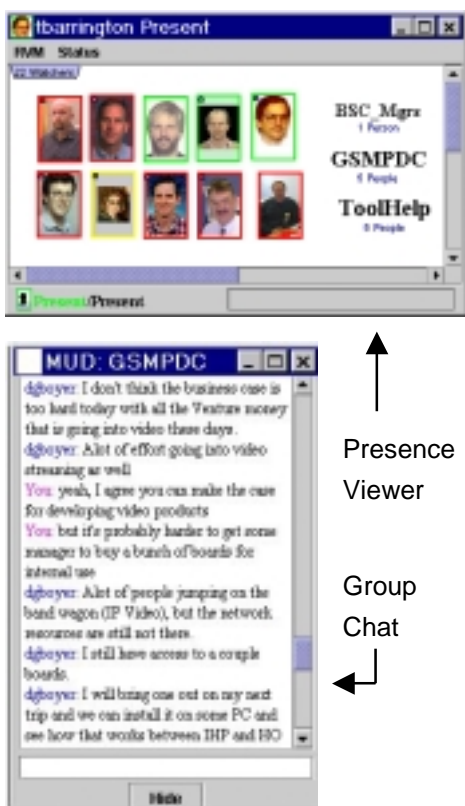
tbarrington Present

IWM Status

22 Watchers

BSC_Mgrs
1 Person

GSMPDC
5 People

ToolHelp
0 People

Present/Present

MUD: GSMPDC

dgboyer: I don't think the business case is too hard today with all the Venture money that is going into video these days.
dgboyer: Alot of effort going into video streaming as well
You: yeah, I agree you can make the case for developing video products
You: but it's probably harder to get some manager to buy a bunch of boards for internal use
dgboyer: Alot of people jumping on the band wagon (IP Video), but the network resources are still not there.
dgboyer: I still have access to a couple boards.
dgboyer: I will bring one out on my next trip and we can install it on some PC and see how that works between IHP and HO

Hide

Presence Viewer

Group Chat